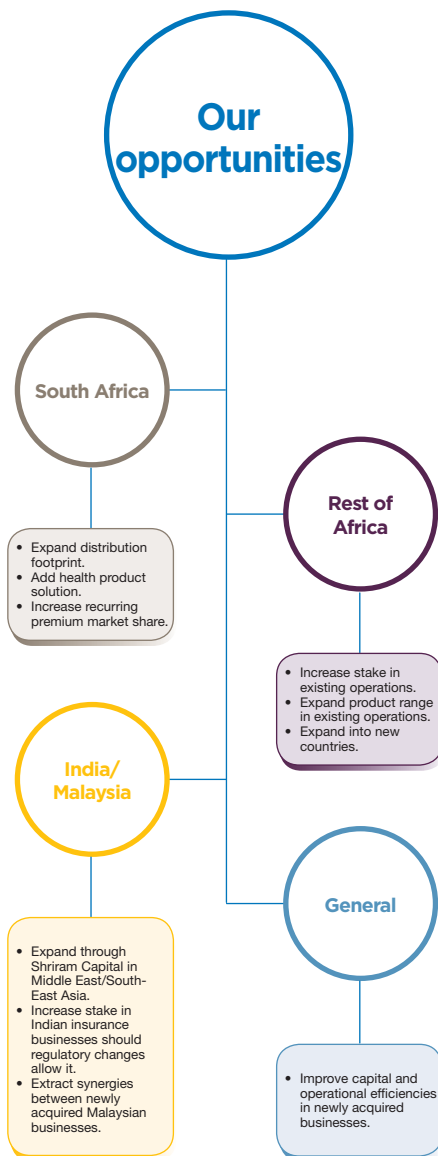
Our opportunities

South Africa

- Expand distribution footprint.
- Add health product solution.
- Increase recurring premium market share.

Rest of Africa

- Increase stake in existing operations.
- Expand product range in existing operations.
- Expand into new countries.

India/ Malaysia

- Expand through Shriram Capital in Middle East/South-East Asia.
- Increase stake in Indian insurance businesses should regulatory changes allow it.
- Extract synergies between newly acquired Malaysian businesses.

General

- Improve capital and operational efficiencies in newly acquired businesses.